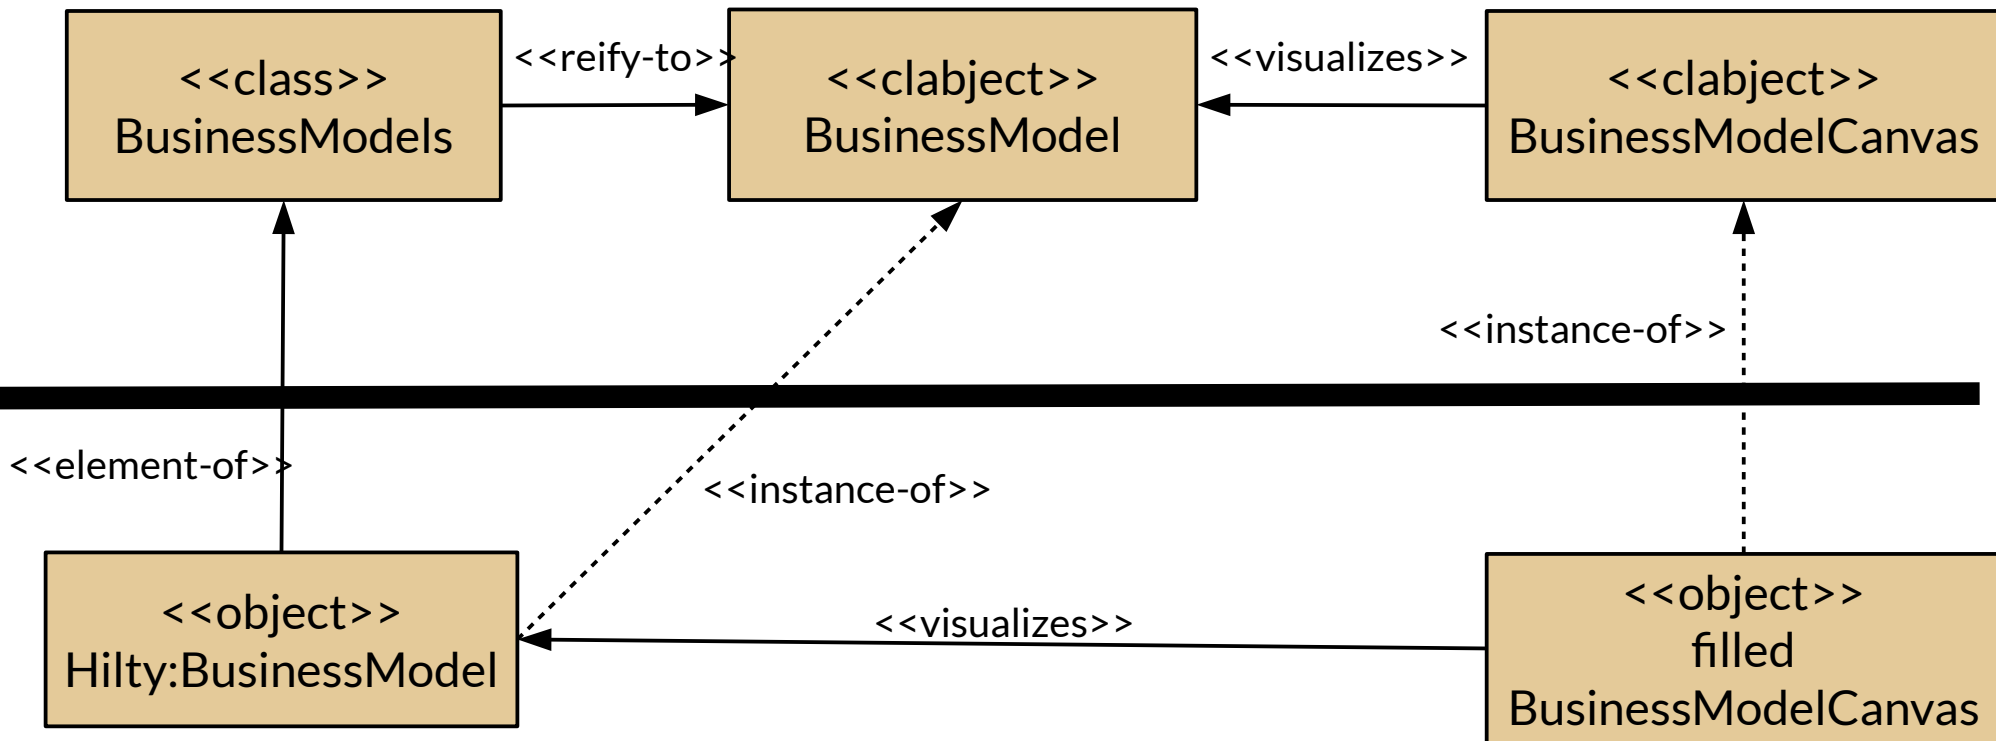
<<class>>
BusinessModels

<<reify-to>>

<<clabject>>
BusinessModel

<<visualizes>>

<<clabject>>
BusinessModelCanvas

<<instance-of>>

<<element-of>>

<<instance-of>>

<<object>>
Hilty:BusinessModel

<<visualizes>>

<<object>>
filled
BusinessModelCanvas